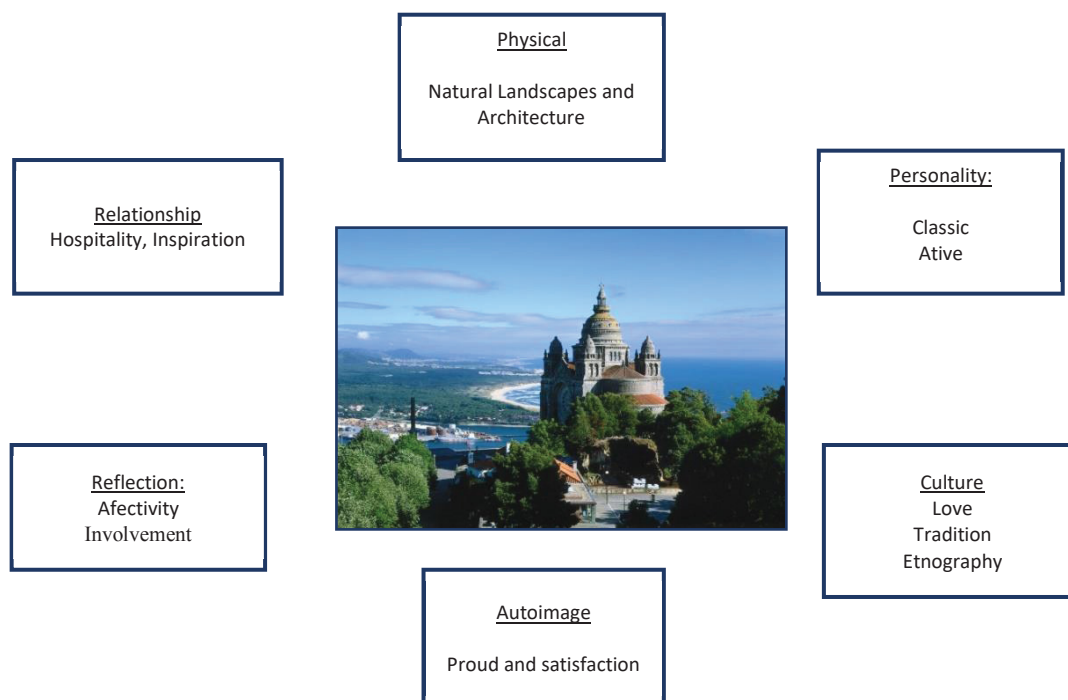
Physical

Natural Landscapes and Architecture

Relationship
Hospitality, Inspiration

Personality:

Classic
Ative

Reflection:
Afectivity
Involvement

Culture
Love
Tradition
Etnography

Autoimage

Proud and satisfaction